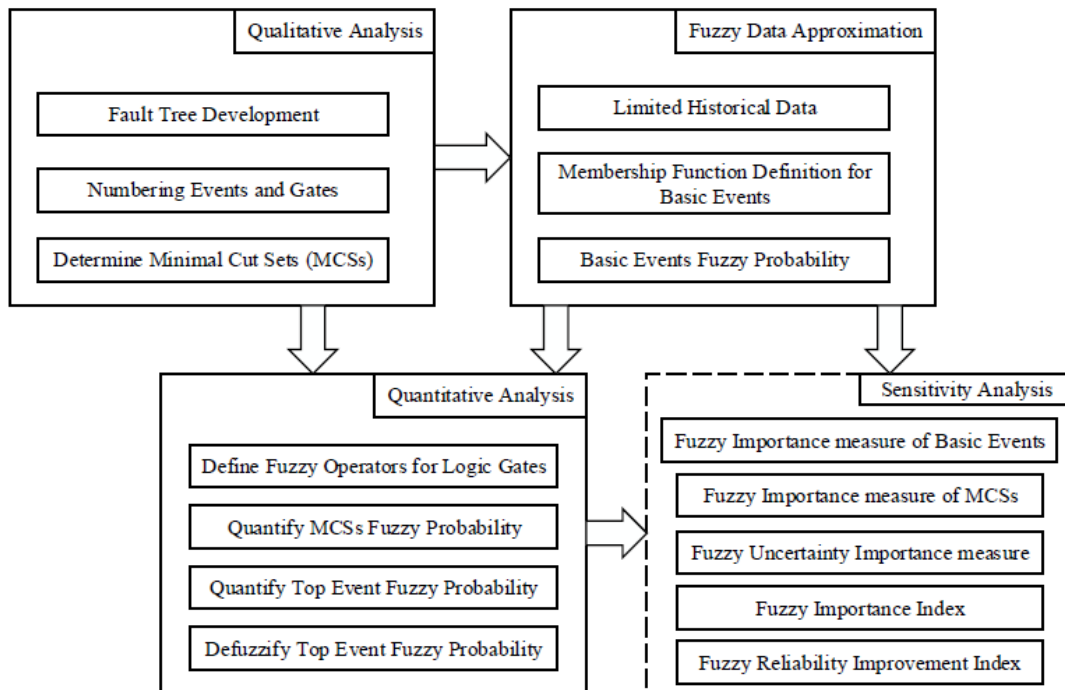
Qualitative Analysis

Fault Tree Development

Numbering Events and Gates

Determine Minimal Cut Sets (MCSs)

Fuzzy Data Approximation

Limited Historical Data

Membership Function Definition for Basic Events

Basic Events Fuzzy Probability

Quantitative Analysis

Define Fuzzy Operators for Logic Gates

Quantify MCSs Fuzzy Probability

Quantify Top Event Fuzzy Probability

Defuzzify Top Event Fuzzy Probability

Sensitivity Analysis

Fuzzy Importance measure of Basic Events

Fuzzy Importance measure of MCSs

Fuzzy Uncertainty Importance measure

Fuzzy Importance Index

Fuzzy Reliability Improvement Index